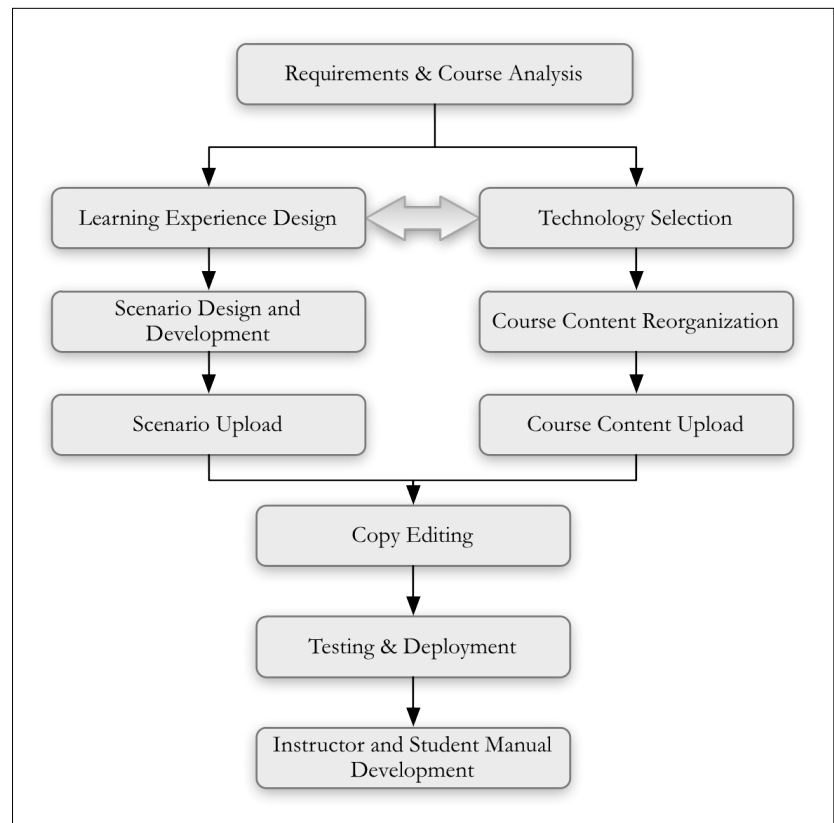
Requirements & Course Analysis

Learning Experience Design

Technology Selection

Scenario Design and Development

Course Content Reorganization

Scenario Upload

Course Content Upload

Copy Editing

Testing & Deployment

Instructor and Student Manual Development